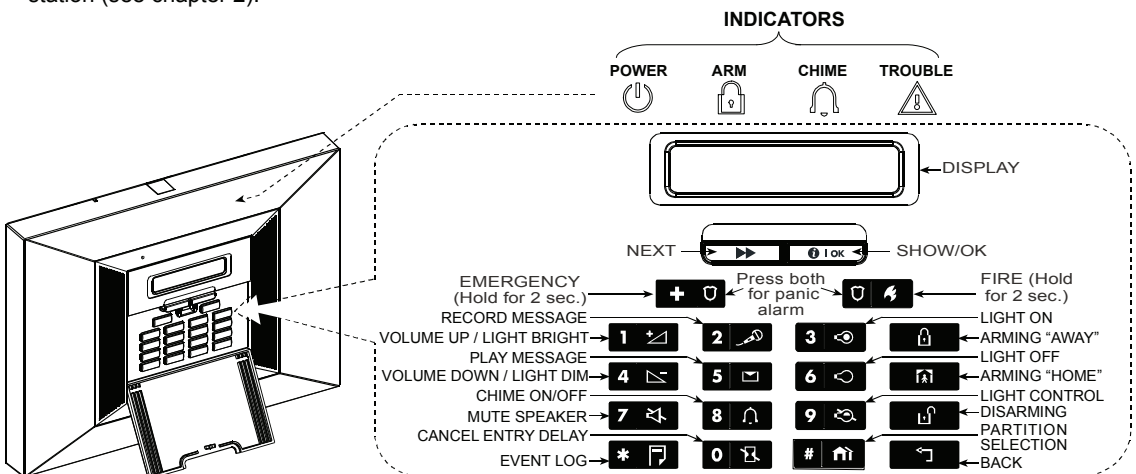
station (see chapter 2).

INDICATORS

POWER ARM CHIME TROUBLE

DISPLAY

NEXT

SHOW/OK

OK

EMERGENCY (Hold for 2 sec.)

Press both for panic alarm

FIRE (Hold for 2 sec.)

RECORD MESSAGE

LIGHT ON

VOLUME UP / LIGHT BRIGHT

1

2

3

ARMING "AWAY"

PLAY MESSAGE

LIGHT OFF

VOLUME DOWN / LIGHT DIM

4

5

6

ARMING "HOME"

CHIME ON/OFF

LIGHT CONTROL

MUTE SPEAKER

7

8

9

DISARMING

CANCEL ENTRY DELAY

PARTITION SELECTION

EVENT LOG

*

0

#

BACK